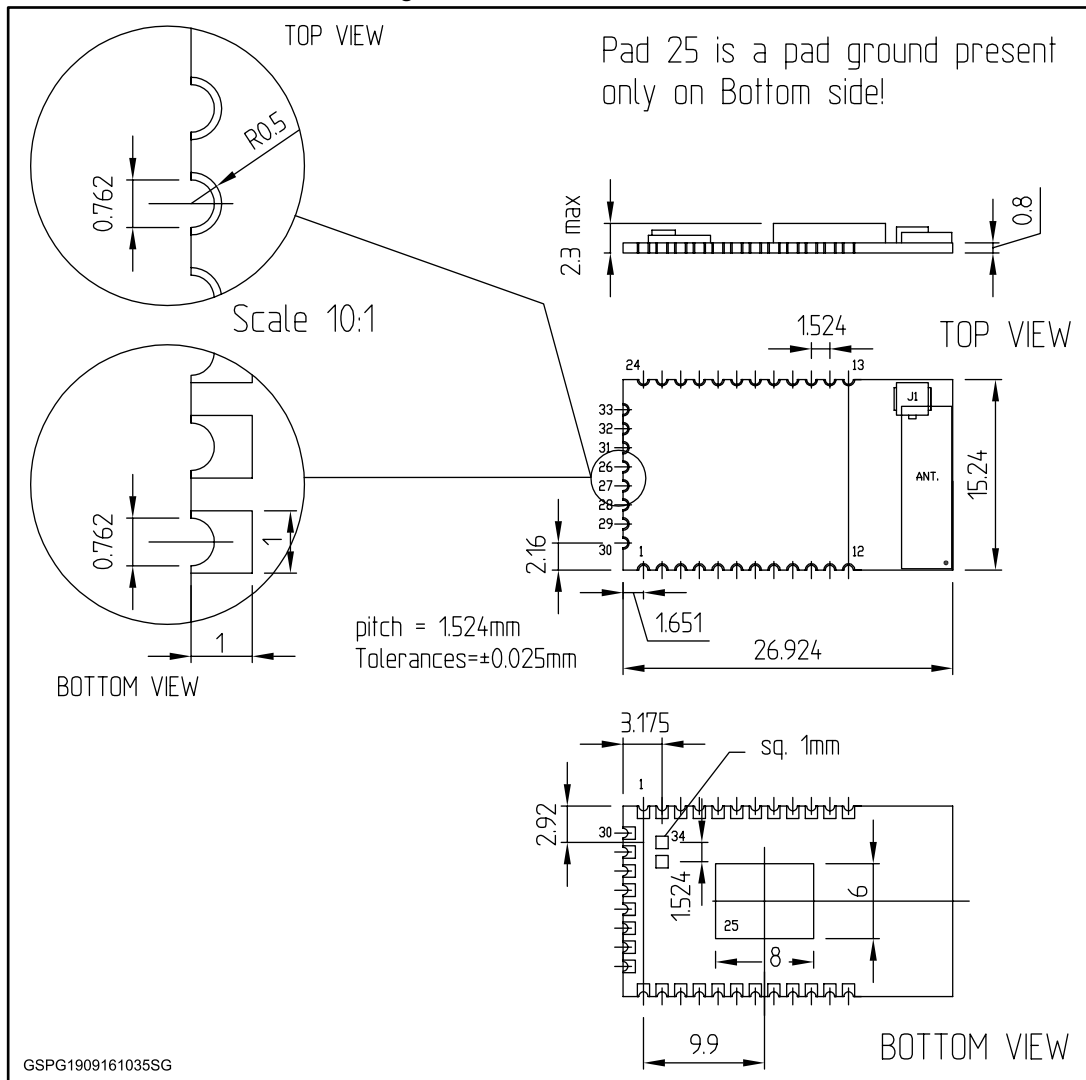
TOP VIEW

Pad 25 is a pad ground present only on Bottom side!

R0.5

0.762

2.3 max

0.8

Scale 10:1

1.524

TOP VIEW

24

13

J1

33

32

31

26

27

28

29

30

ANT.

15.24

0.762

1

2.16

1

12

1.651

pitch = 1.524mm
Tolerances=±0.025mm

26.924

1

BOTTOM VIEW

3.175

sq. 1mm

1

2.92

30

34

1.524

6

25

8

9.9

BOTTOM VIEW

GSPG1909161035SG